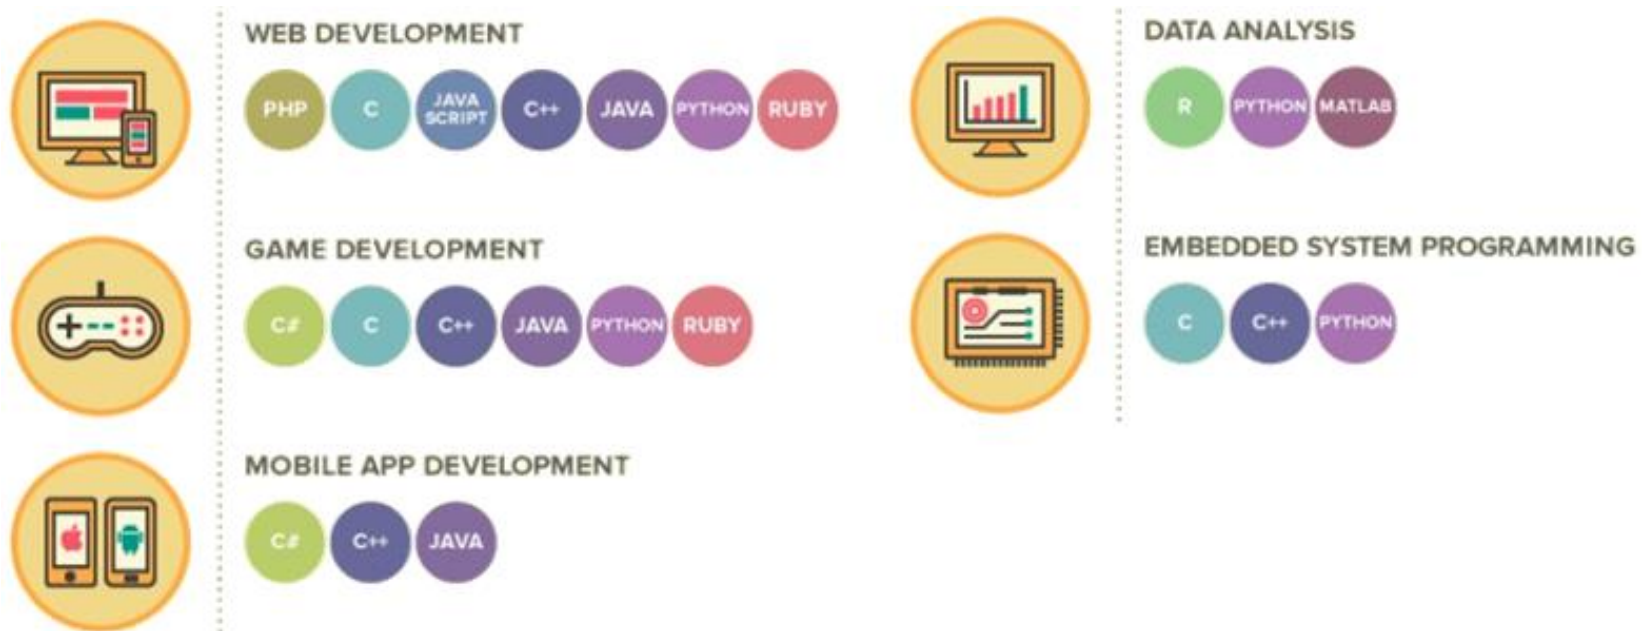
WEB DEVELOPMENT

PHP C JAVA SCRIPT C++ JAVA PYTHON RUBY

GAME DEVELOPMENT

C# C C++ JAVA PYTHON RUBY

MOBILE APP DEVELOPMENT

C# C++ JAVA

DATA ANALYSIS

R PYTHON MATLAB

EMBEDDED SYSTEM PROGRAMMING

C C++ PYTHON